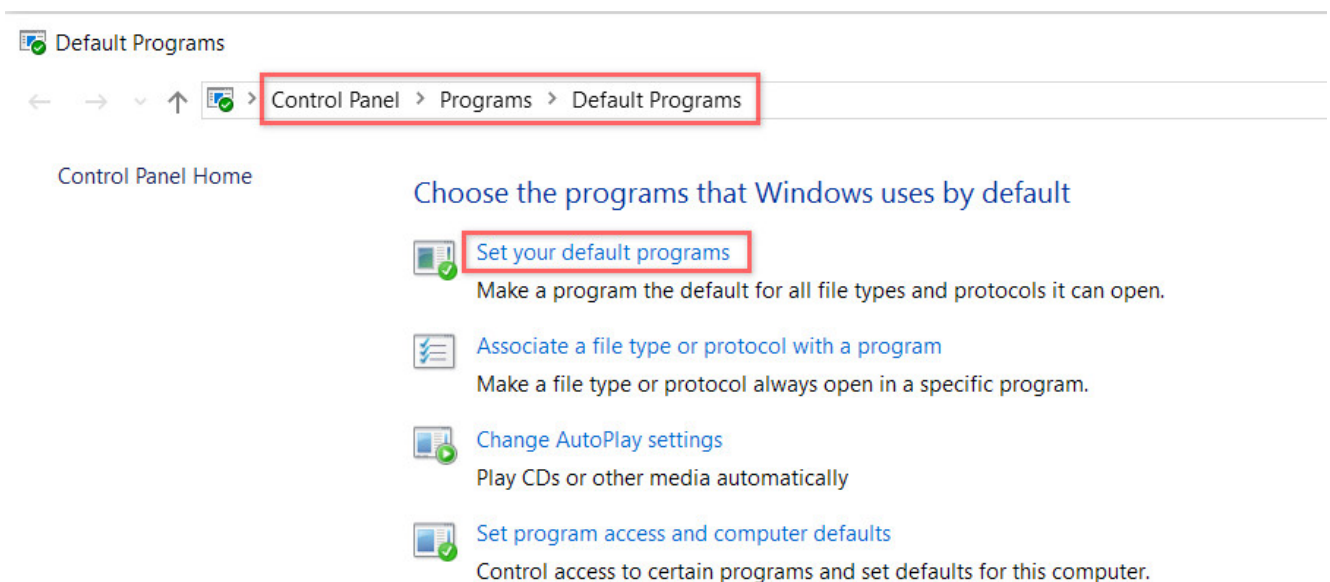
Default Programs

Control Panel > Programs > Default Programs

Control Panel Home

Choose the programs that Windows uses by default

Set your default programs
Make a program the default for all file types and protocols it can open.

Associate a file type or protocol with a program
Make a file type or protocol always open in a specific program.

Change AutoPlay settings
Play CDs or other media automatically

Set program access and computer defaults
Control access to certain programs and set defaults for this computer.